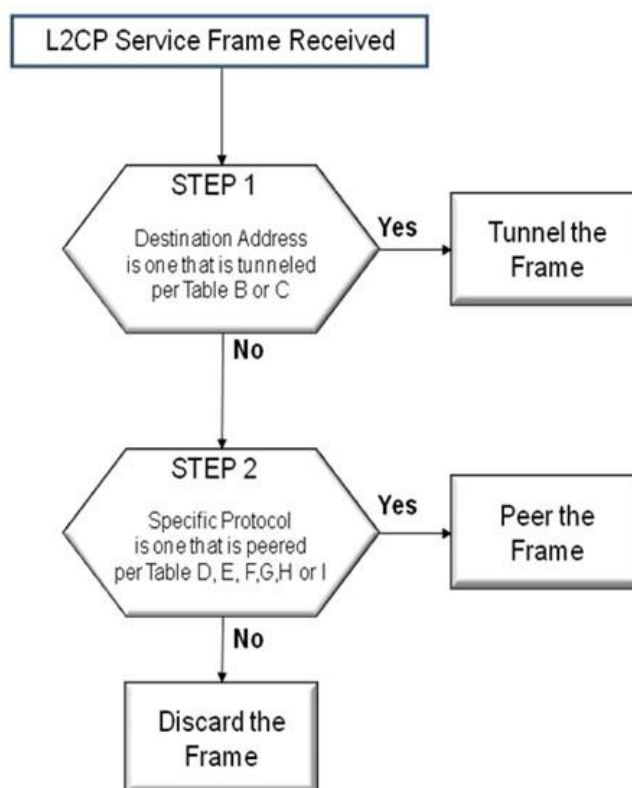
L2CP Service Frame Received

STEP 1

Destination Address is one that is tunneled per Table B or C

Yes

Tunnel the Frame

No

STEP 2

Specific Protocol is one that is peered per Table D, E, F,G,H or I

Yes

Peer the Frame

No

Discard the Frame